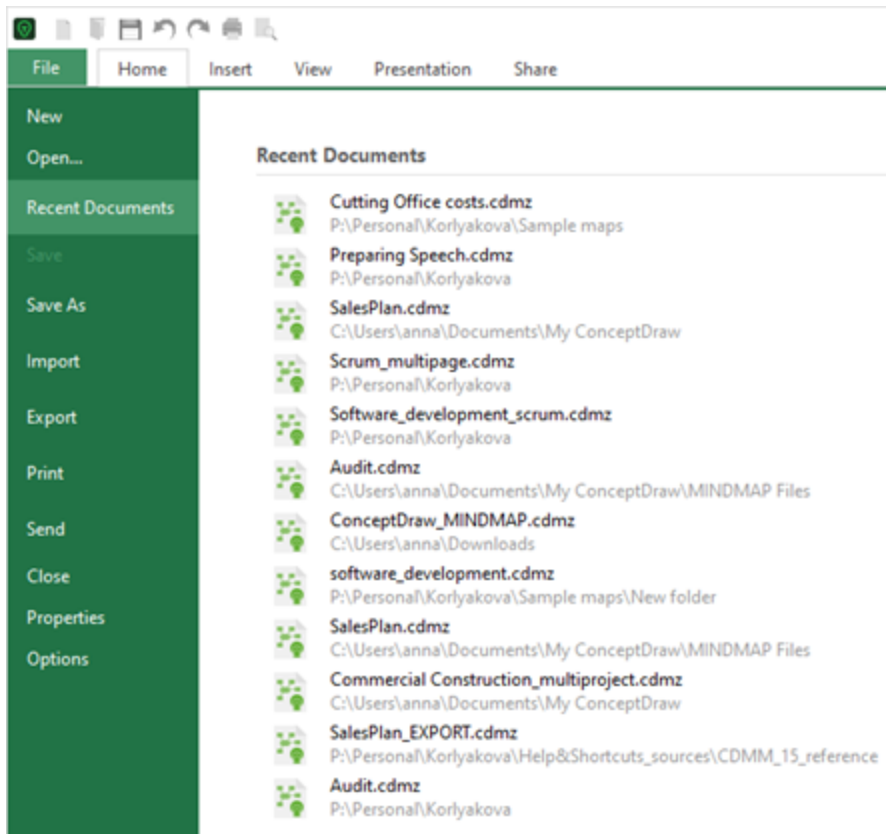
File Home Insert View Presentation Share

New
Open...
Recent Documents
Save
Save As
Import
Export
Print
Send
Close
Properties
Options

Recent Documents

Cutting Office costs.cdmz
P:\Personal\Korlyakova\Sample maps
Preparing Speech.cdmz
P:\Personal\Korlyakova
SalesPlan.cdmz
C:\Users\anna\Documents\My ConceptDraw
Scrum_multipage.cdmz
P:\Personal\Korlyakova
Software_development_scrum.cdmz
P:\Personal\Korlyakova
Audit.cdmz
C:\Users\anna\Documents\My ConceptDraw\MINDMAP Files
ConceptDraw_MINDMAP.cdmz
C:\Users\anna\Downloads
software_development.cdmz
P:\Personal\Korlyakova\Sample maps\New folder
SalesPlan.cdmz
C:\Users\anna\Documents\My ConceptDraw\MINDMAP Files
Commercial Construction_multiproject.cdmz
C:\Users\anna\Documents\My ConceptDraw
SalesPlan_EXPORT.cdmz
P:\Personal\Korlyakova\Help&Shortcuts_sources\CDMM_15_reference
Audit.cdmz
P:\Personal\Korlyakova